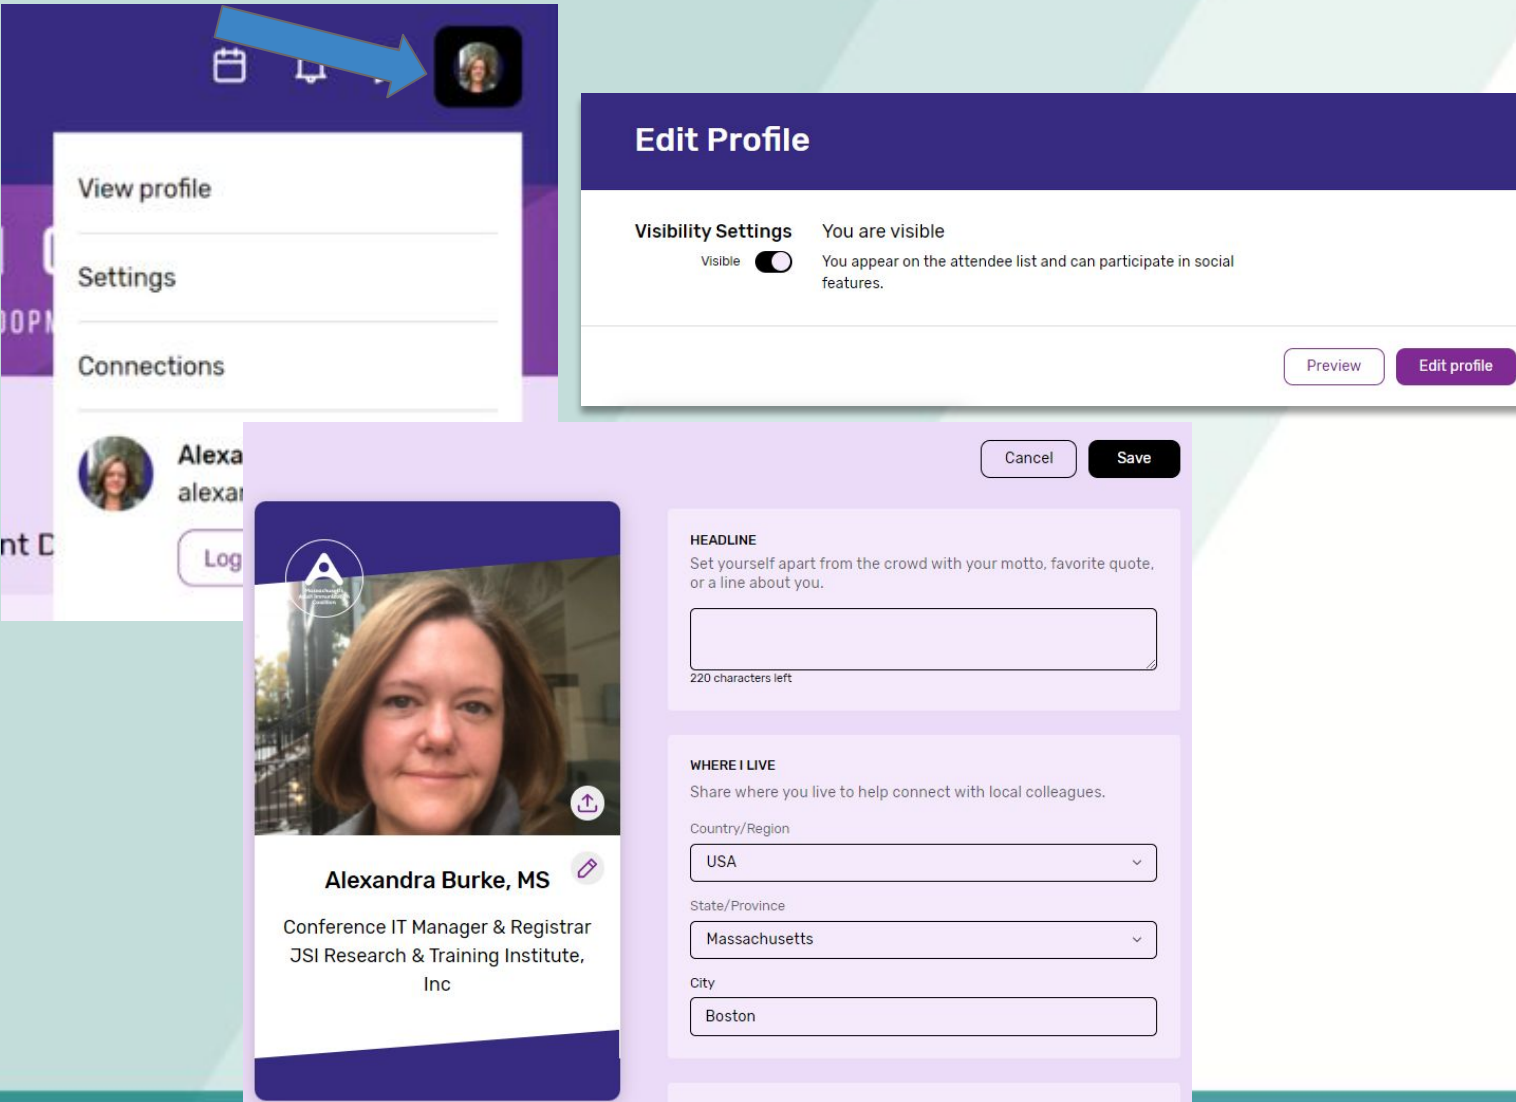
View profile

Settings

Connections

Alexa

alexa

Log

OOPM

nt D

Edit Profile

Visibility Settings

Visible

You are visible

You appear on the attendee list and can participate in social features.

Preview

Edit profile

Cancel

Save

Alexandra Burke, MS

Conference IT Manager & Registrar
JSI Research & Training Institute, Inc

HEADLINE

Set yourself apart from the crowd with your motto, favorite quote, or a line about you.

220 characters left

WHERE I LIVE

Share where you live to help connect with local colleagues.

Country/Region

USA

State/Province

Massachusetts

City

Boston